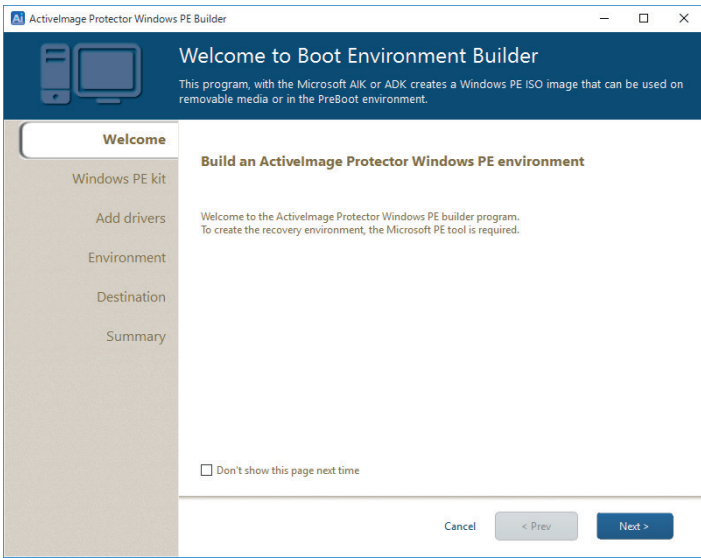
Ai ActiveImage Protector Windows PE Builder

Welcome to Boot Environment Builder

This program, with the Microsoft AIK or ADK creates a Windows PE ISO image that can be used on removable media or in the PreBoot environment.

Welcome

Windows PE kit

Add drivers

Environment

Destination

Summary

Build an ActiveImage Protector Windows PE environment

Welcome to the ActiveImage Protector Windows PE builder program.
To create the recovery environment, the Microsoft PE tool is required.

Don't show this page next time

Cancel

< Prev

Next >